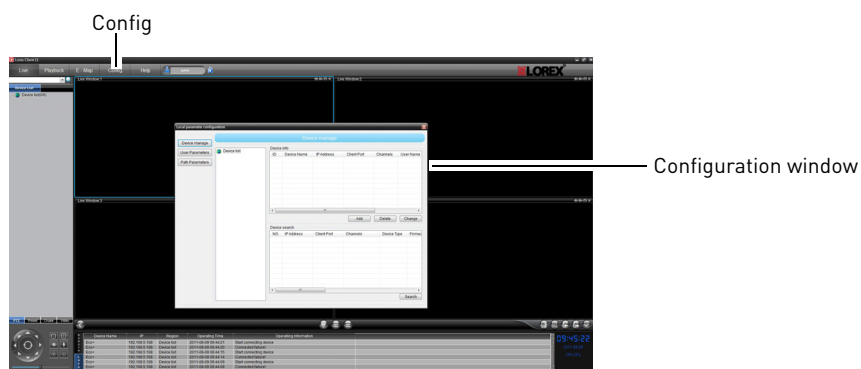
Config

Lorex Client 11

Live

Playback

E - Map

Config

Help

LOREX

Device List

Device list(0/0)

Live Window 1

Live Window 2

Live Window 3

Local parameter configuration

Device manage

Device manage

User Parameters

Path Parameters

Device list

Device info

| ID | Device Name | IP Address | Client Port | Channels | User Name |
|---|---|---|---|---|---|

Add

Delete

Change

Device search

| NO. | IP Address | Client Port | Channels | Device Type | Firmw |
|---|---|---|---|---|---|

Search

Configuration window

| | Device Name | IP | Region | Operating Time | Operating Information |
|---|---|---|---|---|---|
| | Eco+ | 192.168.0.108 | Device list | 2011-08-09 08:44:27 | Start connecting device |
| | Eco+ | 192.168.0.108 | Device list | 2011-08-09 08:44:27 | Connected failure! |
| | Eco+ | 192.168.0.108 | Device list | 2011-08-09 08:44:15 | Start connecting device |
| | Eco+ | 192.168.0.108 | Device list | 2011-08-09 08:44:15 | Connected failure! |
| | Eco+ | 192.168.0.108 | Device list | 2011-08-09 08:44:04 | Start connecting device |
| | Eco+ | 192.168.0.108 | Device list | 2011-08-09 08:44:04 | Connected failure! |

09:45:22